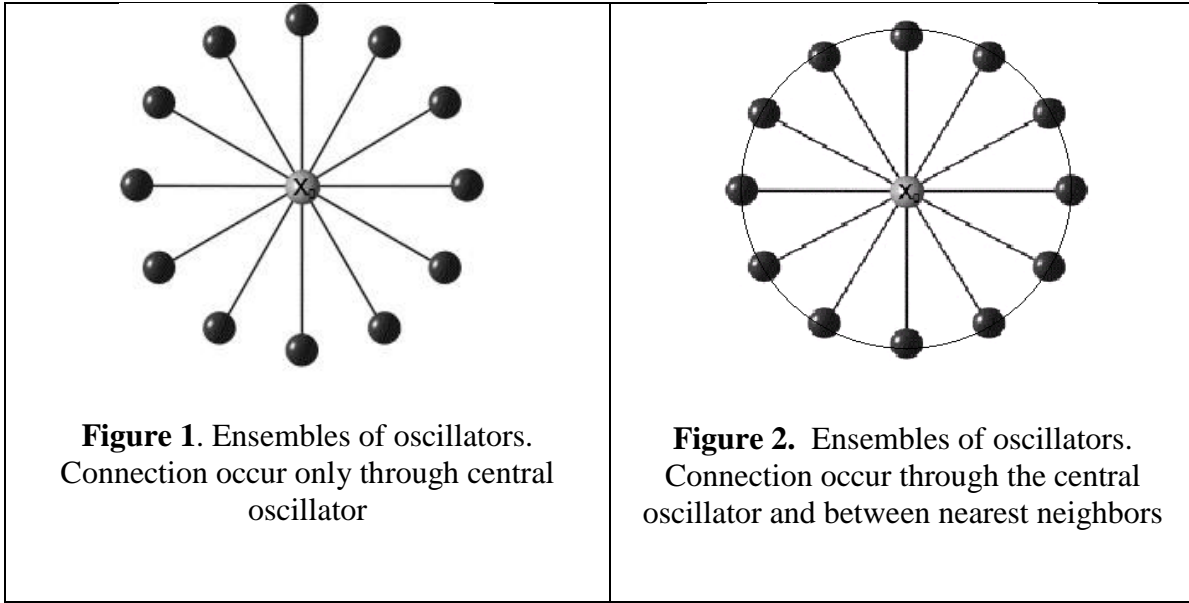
| $x_1$ | $x_1$ |
|---|---|
| **Figure 1**. Ensembles of oscillators. Connection occur only through central oscillator | **Figure 2.** Ensembles of oscillators. Connection occur through the central oscillator and between nearest neighbors |